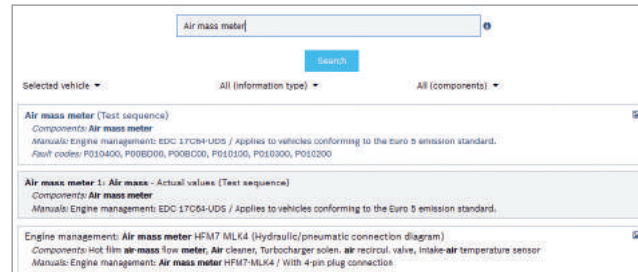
Air mass meter

Search

Selected vehicle ▾ All (information type) ▾ All (components) ▾

Air mass meter (Test sequence)
Components: Air mass meter
Manuals: Engine management: EDC 17C64-UDS / Applies to vehicles conforming to the Euro 5 emission standard.
Fault codes: P010400, P00BD00, P00BC00, P010100, P010300, P010200

Air mass meter 1: Air mass - Actual values (Test sequence)
Components: Air mass meter
Manuals: Engine management: EDC 17C64-UDS / Applies to vehicles conforming to the Euro 5 emission standard.

Engine management: Air mass meter HFM7 MLK4 (Hydraulic/pneumatic connection diagram)
Components: Hot film air-mass flow meter, Air cleaner, Turbocharger solen. air recircul. valve, Intake-air temperature sensor
Manuals: Engine management: Air mass meter HFM7-MLK4 / With 4-pin plug connection